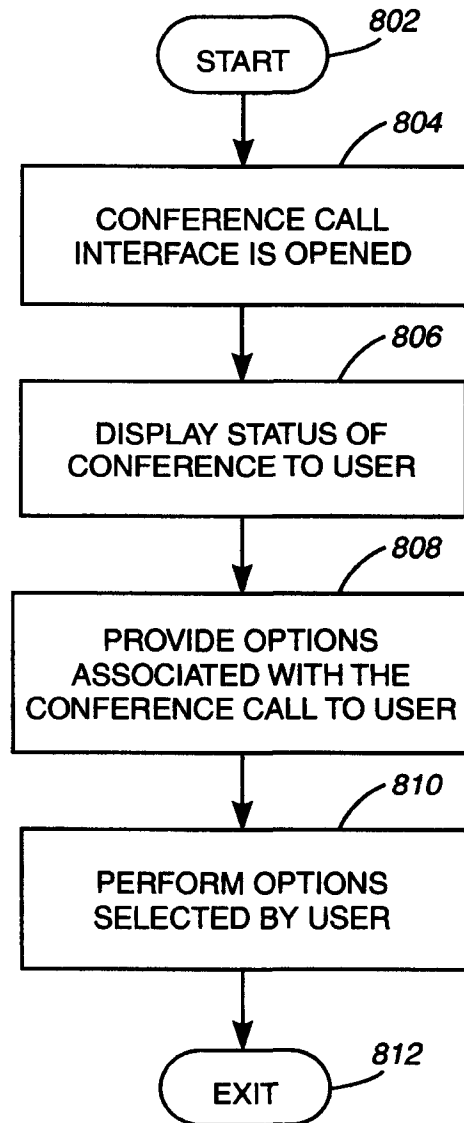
802
START

804
CONFERENCE CALL INTERFACE IS OPENED

806
DISPLAY STATUS OF CONFERENCE TO USER

808
PROVIDE OPTIONS ASSOCIATED WITH THE CONFERENCE CALL TO USER

810
PERFORM OPTIONS SELECTED BY USER

812
EXIT